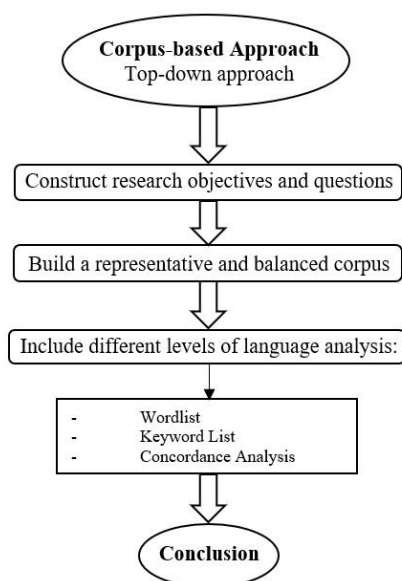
Corpus-based Approach
Top-down approach

Construct research objectives and questions

Build a representative and balanced corpus

Include different levels of language analysis:

- Wordlist
- Keyword List
- Concordance Analysis

Conclusion